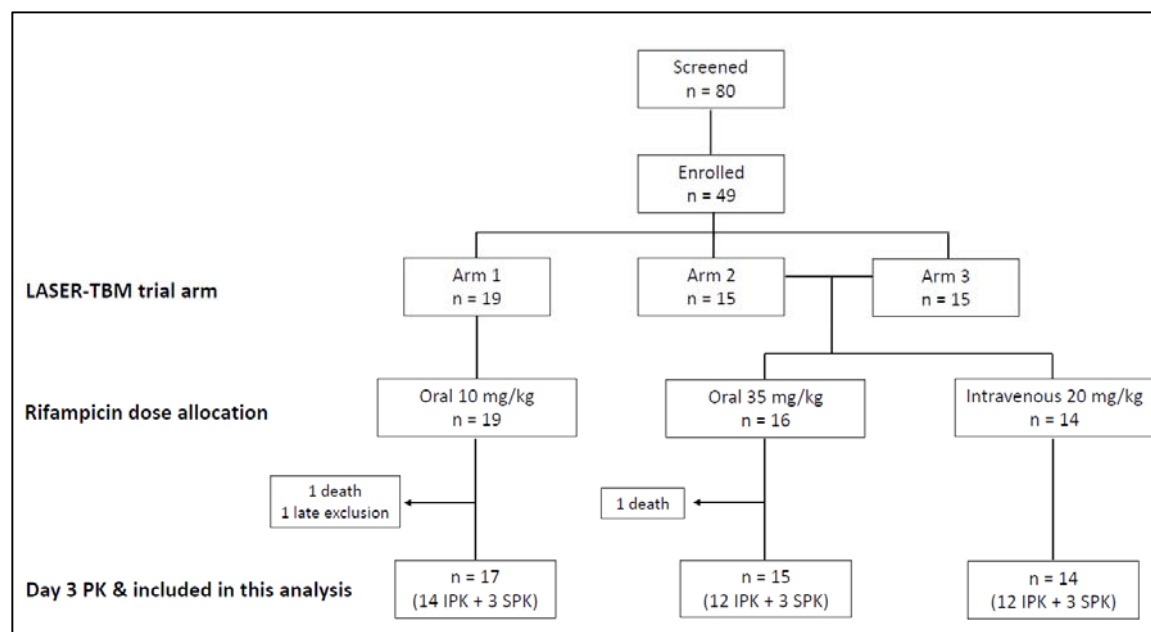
Screened
n = 80

Enrolled
n = 49

LASER-TBM trial arm

Arm 1
n = 19

Arm 2
n = 15

Arm 3
n = 15

Rifampicin dose allocation

Oral 10 mg/kg
n = 19

Oral 35 mg/kg
n = 16

Intravenous 20 mg/kg
n = 14

1 death
1 late exclusion

1 death

Day 3 PK & included in this analysis

n = 17
(14 IPK + 3 SPK)

n = 15
(12 IPK + 3 SPK)

n = 14
(12 IPK + 3 SPK)